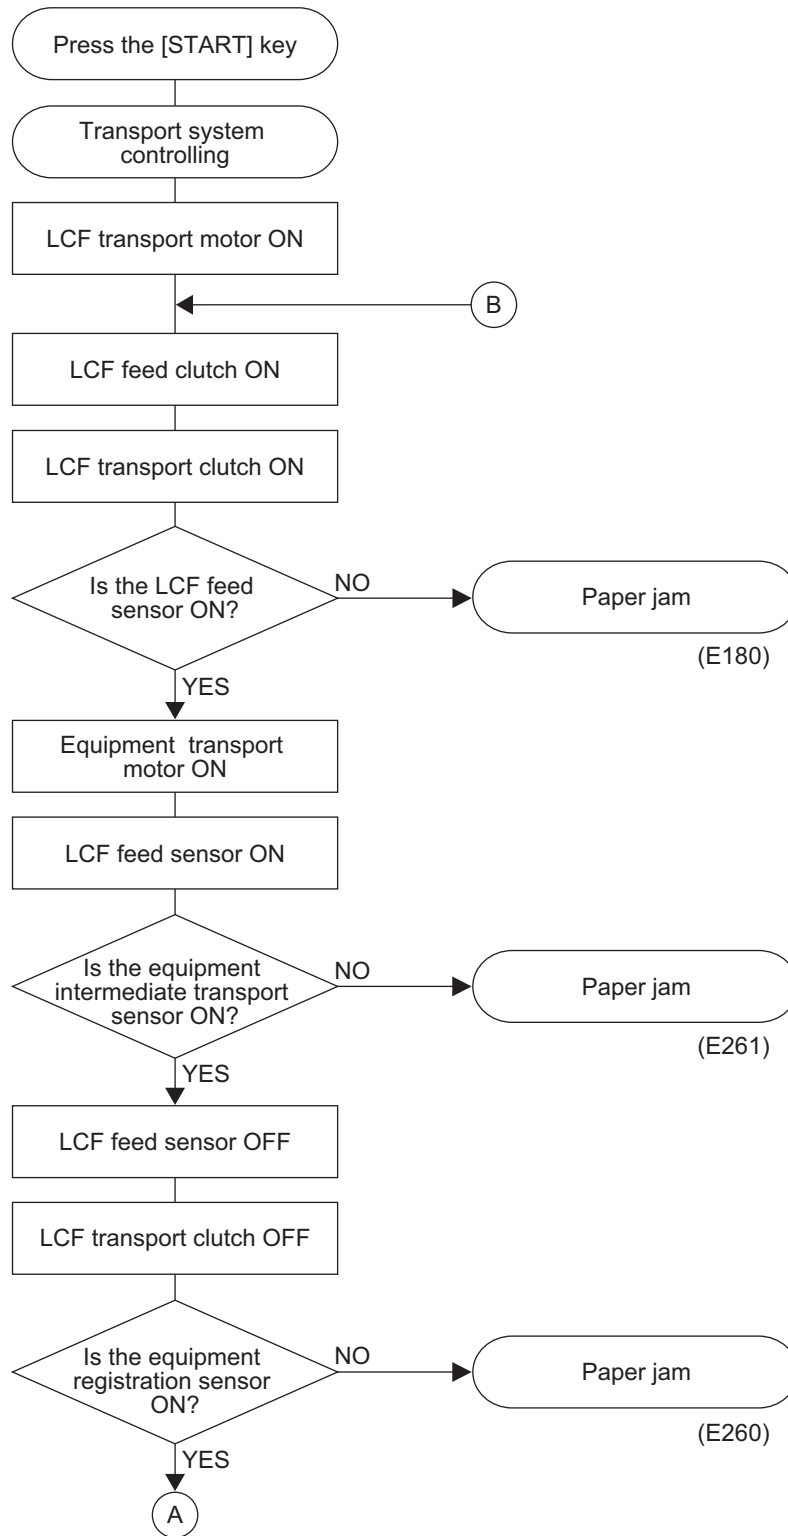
Press the [START] key

Transport system controlling

LCF transport motor ON

B

LCF feed clutch ON

LCF transport clutch ON

Is the LCF feed sensor ON?

NO

Paper jam

(E180)

YES

Equipment transport motor ON

LCF feed sensor ON

Is the equipment intermediate transport sensor ON?

NO

Paper jam

(E261)

YES

LCF feed sensor OFF

LCF transport clutch OFF

Is the equipment registration sensor ON?

NO

Paper jam

(E260)

YES

A